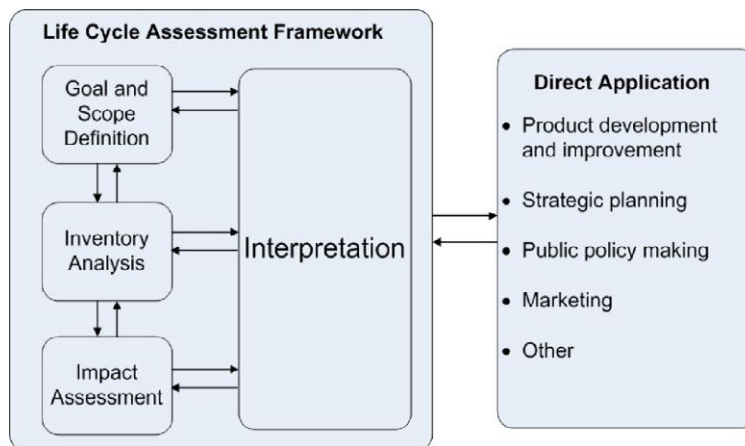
Life Cycle Assessment Framework

Goal and Scope Definition

Inventory Analysis

Impact Assessment

Interpretation

Direct Application

• Product development and improvement
• Strategic planning
• Public policy making
• Marketing
• Other